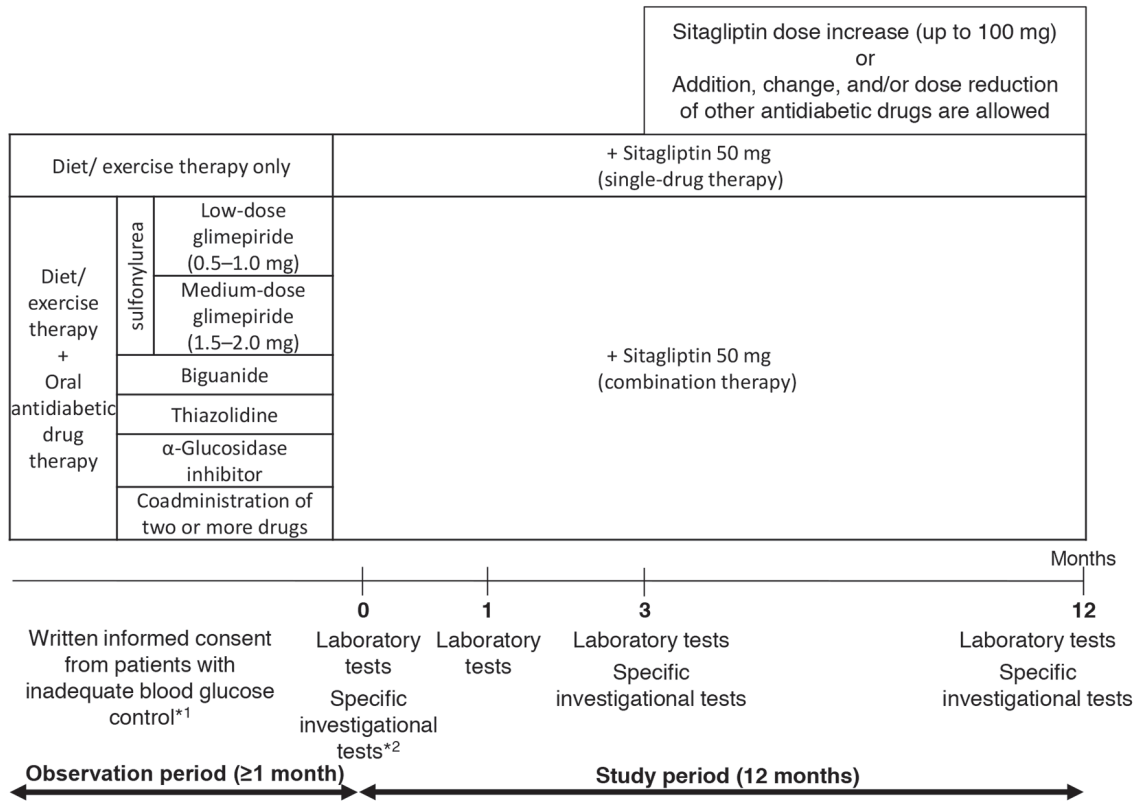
Sitagliptin dose increase (up to 100 mg) or Addition, change, and/or dose reduction of other antidiabetic drugs are allowed

Diet/ exercise therapy only

+ Sitagliptin 50 mg (single-drug therapy)

Diet/ exercise therapy + Oral antidiabetic drug therapy

sulfonylurea

Low-dose glimepiride (0.5–1.0 mg)

Medium-dose glimepiride (1.5–2.0 mg)

Biguanide

Thiazolidine

α-Glucosidase inhibitor

Coadministration of two or more drugs

+ Sitagliptin 50 mg (combination therapy)

Months

0

1

3

12

Written informed consent from patients with inadequate blood glucose control$^{*1}$

Laboratory tests

Specific investigational tests$^{*2}$

Laboratory tests

Laboratory tests

Specific investigational tests

Laboratory tests

Specific investigational tests

Observation period (≥1 month)

Study period (12 months)